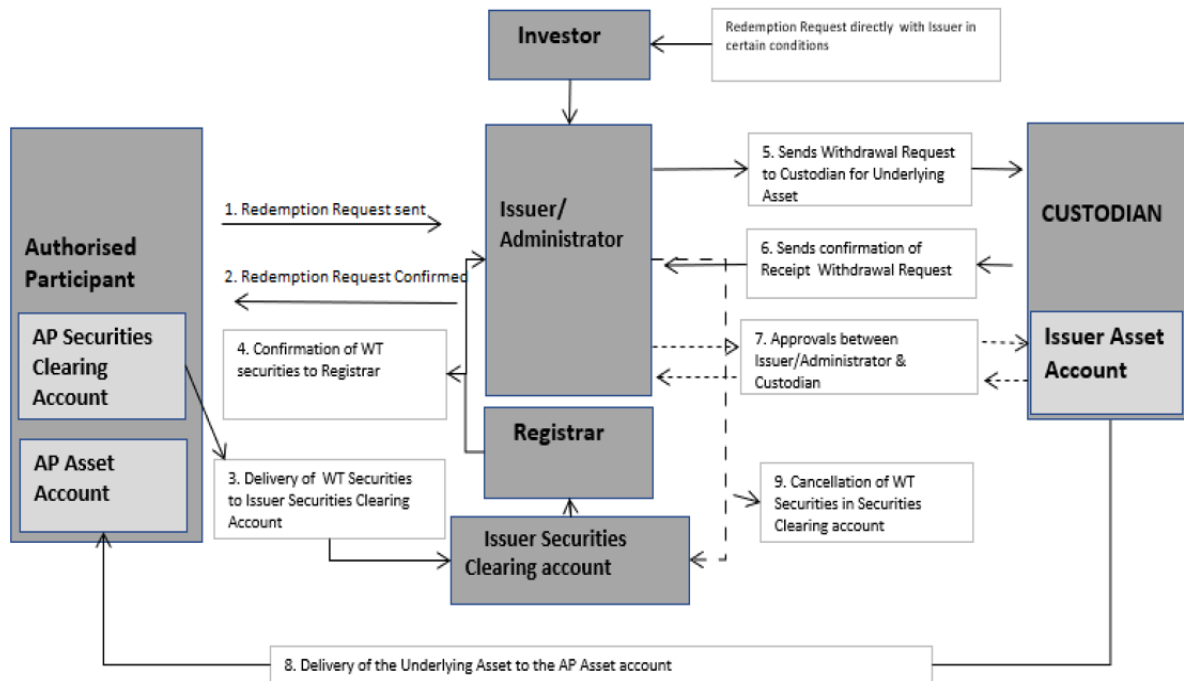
Investor

Redemption Request directly with Issuer in certain conditions

Authorised Participant

AP Securities Clearing Account

AP Asset Account

1. Redemption Request sent

2. Redemption Request Confirmed

4. Confirmation of WT securities to Registrar

3. Delivery of WT Securities to Issuer Securities Clearing Account

Issuer/ Administrator

Registrar

Issuer Securities Clearing account

5. Sends Withdrawal Request to Custodian for Underlying Asset

6. Sends confirmation of Receipt Withdrawal Request

7. Approvals between Issuer/Administrator & Custodian

9. Cancellation of WT Securities in Securities Clearing account

CUSTODIAN

Issuer Asset Account

8. Delivery of the Underlying Asset to the AP Asset account